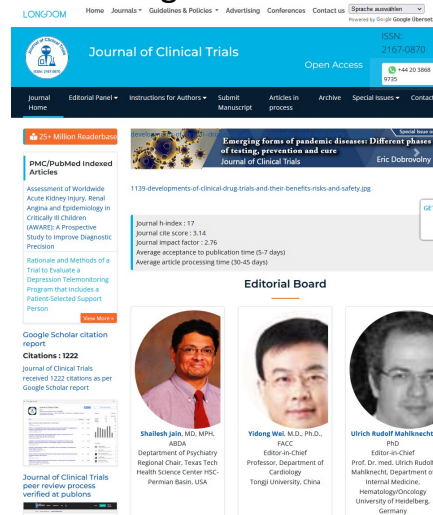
LONGDOM Home Journals Guidelines & Policies Advertising Conferences Contact us Sprache auswählen Powered by Google Google Übersetzer

Journal of Clinical Trials
ISSN: 2167-0870
Open Access
+44 20 3868 9735

Journal Home Editorial Panel Instructions for Authors Submit Manuscript Articles in process Archive Special issues Contact

25+ Million Readerbase

PMC/PubMed Indexed Articles

Assessment of Worldwide Acute Kidney Injury, Renal Angina and Epidemiology in Critically Ill Children (AWARE): A Prospective Study to Improve Diagnostic Precision

Rationale and Methods of a Trial to Evaluate a Depression Telemonitoring Program that Includes a Patient-Selected Support Person

View More

Google Scholar citation report
Citations : 1222
Journal of Clinical Trials received 1222 citations as per Google Scholar report

Journal of Clinical Trials peer review process verified at publons

Special issue
Emerging forms of pandemic diseases: Different phases of testing, prevention and cure
Journal of Clinical Trials
Eric Dobrovolny

1139-developments-of-clinical-drug-trials-and-their-benefits-risks-and-safety.jpg

Journal h-index : 17
Journal cite score : 3.14
Journal impact factor : 2.76
Average acceptance to publication time (5-7 days)
Average article processing time (30-45 days)

Editorial Board

Shailesh Jain, MD, MPH, ABDA
Department of Psychiatry
Regional Chair, Texas Tech Health Science Center HSC-Permian Basin, USA

Yidong Wei, M.D., Ph.D., FACC
Editor-in-Chief
Professor, Department of Cardiology
Tongji University, China

Ulrich Rudolf Mahlknecht
PhD
Editor-in-Chief
Prof. Dr. med. Ulrich Rudolf Mahlknecht, Department of Internal Medicine, Hematology/Oncology
University of Heidelberg, Germany